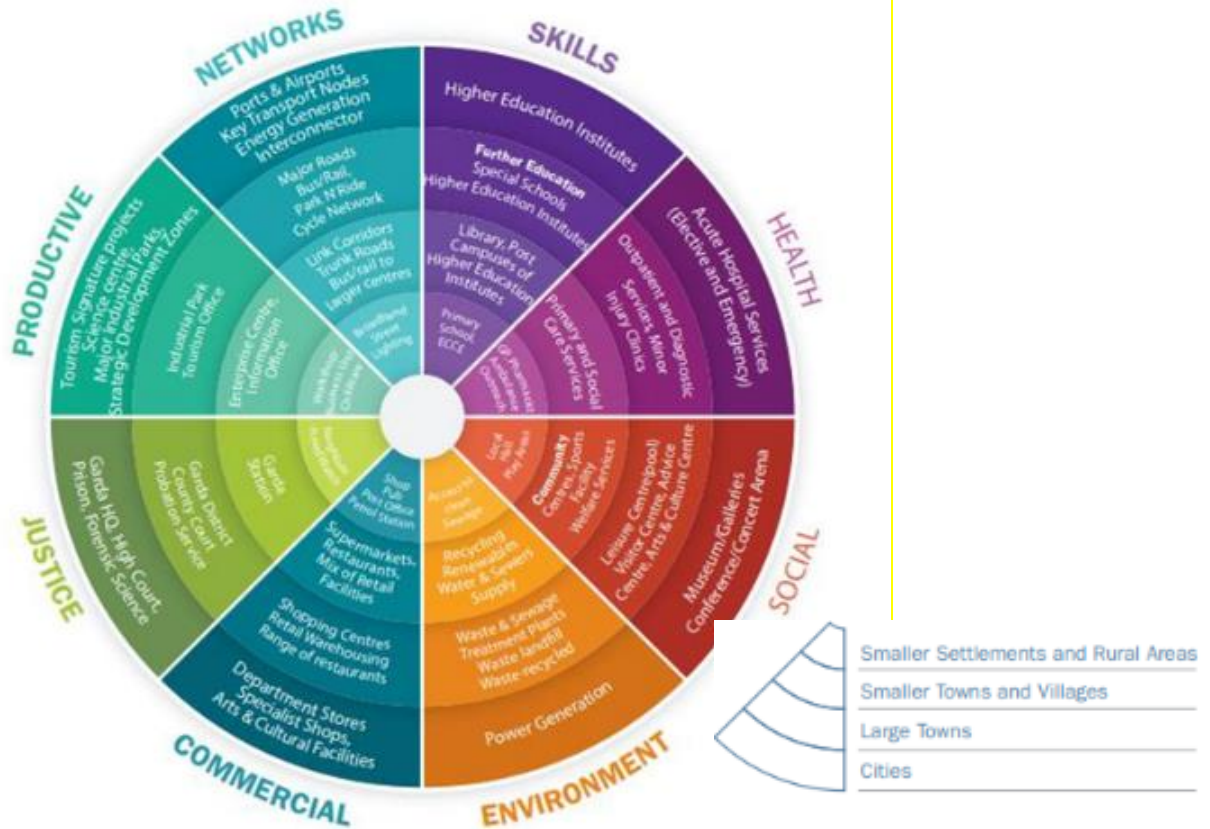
NETWORKS

Ports & Airports
Key Transport Nodes
Energy Generation
Interconnector

Major Roads
Bus/Rail,
Park N Ride
Cycle Network

Link Corridors
Trunk Roads
Bus/rail to
larger centres

Broadband
Street
Lighting

SKILLS

Higher Education Institutes

Further Education
Special Schools
Higher Education Institutes

Library, Post
Campuses or
Higher Education
Institutes

Primary
School,
ECCE

HEALTH

Acute Hospital Services
(Elective and Emergency)

Outpatient and Diagnostic
Services, Minor
Injury Clinics

Primary and Social
Care Services

GP, Pharmacist
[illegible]

SOCIAL

Museum/Galleries
Conference/Concert Arena

Leisure Centre(pool)
Visitor Centre, Advice
Centre, Arts & Culture Centre

Community
Centres, Sports
Facility
Welfare Services

Local
Hall
Play Areas

ENVIRONMENT

Power Generation

Waste & Sewage
Treatment Plants
Waste landfill
Waste-recycled

Recycling
Renewables
Water & Sewers
Supply

Access to
clean
Sewage

COMMERCIAL

Department Stores
Specialist Shops,
Arts & Cultural Facilities

Shopping Centres
Retail Warehousing
Range of restaurants

Supermarkets,
Restaurants,
Mix of Retail
Facilities

Shop
Pub
Post Office
Petrol Station

JUSTICE

Garda HQ, High Court,
Prison, Forensic Science

Garda District
County Court
Probation Service

Garda
Station

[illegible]

PRODUCTIVE

Tourism Signature projects
Science centre,
Major Industrial Parks,
Strategic Development Zones

Industrial Park
Tourism Office

Enterprise Centre,
Information
Office

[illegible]

Smaller Settlements and Rural Areas
Smaller Towns and Villages
Large Towns
Cities